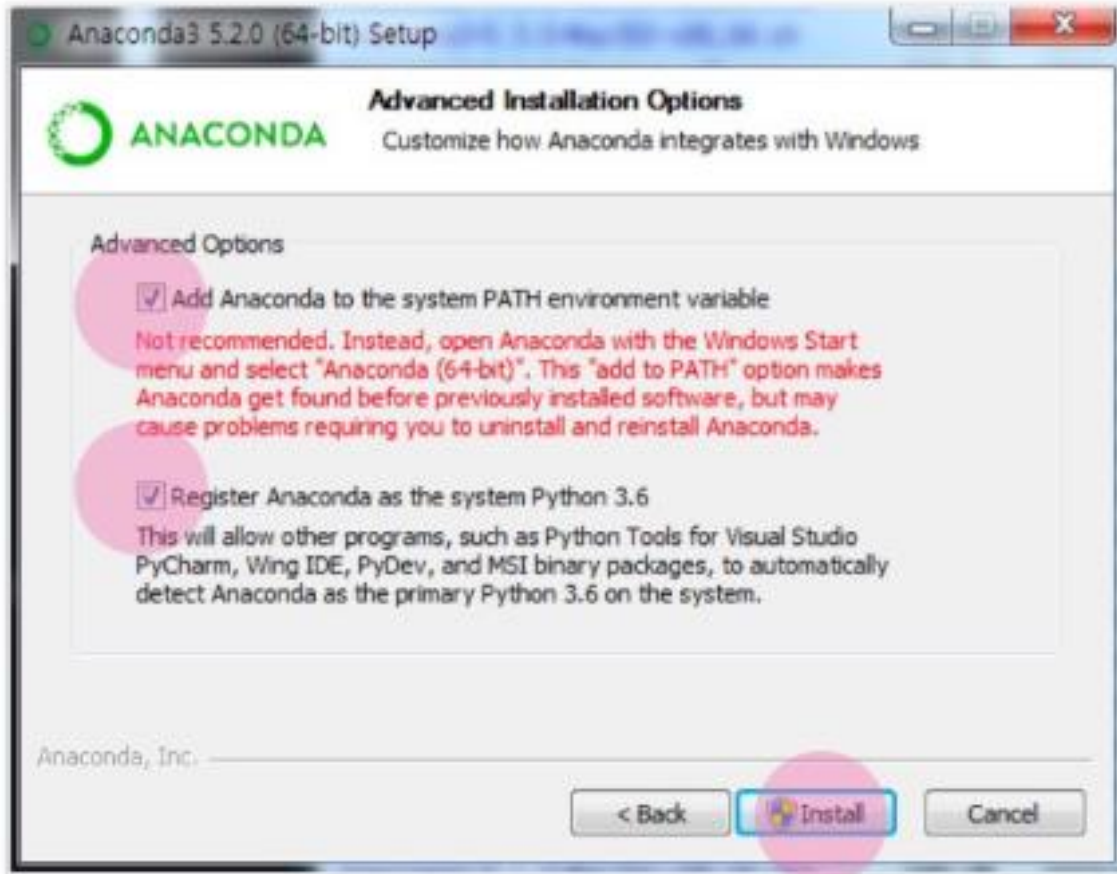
Anaconda3 5.2.0 (64-bit) Setup

ANACONDA

Advanced Installation Options
Customize how Anaconda integrates with Windows

Advanced Options

Add Anaconda to the system PATH environment variable

Not recommended. Instead, open Anaconda with the Windows Start menu and select "Anaconda (64-bit)". This "add to PATH" option makes Anaconda get found before previously installed software, but may cause problems requiring you to uninstall and reinstall Anaconda.

Register Anaconda as the system Python 3.6

This will allow other programs, such as Python Tools for Visual Studio PyCharm, Wing IDE, PyDev, and MSI binary packages, to automatically detect Anaconda as the primary Python 3.6 on the system.

Anaconda, Inc.

< Back Install Cancel